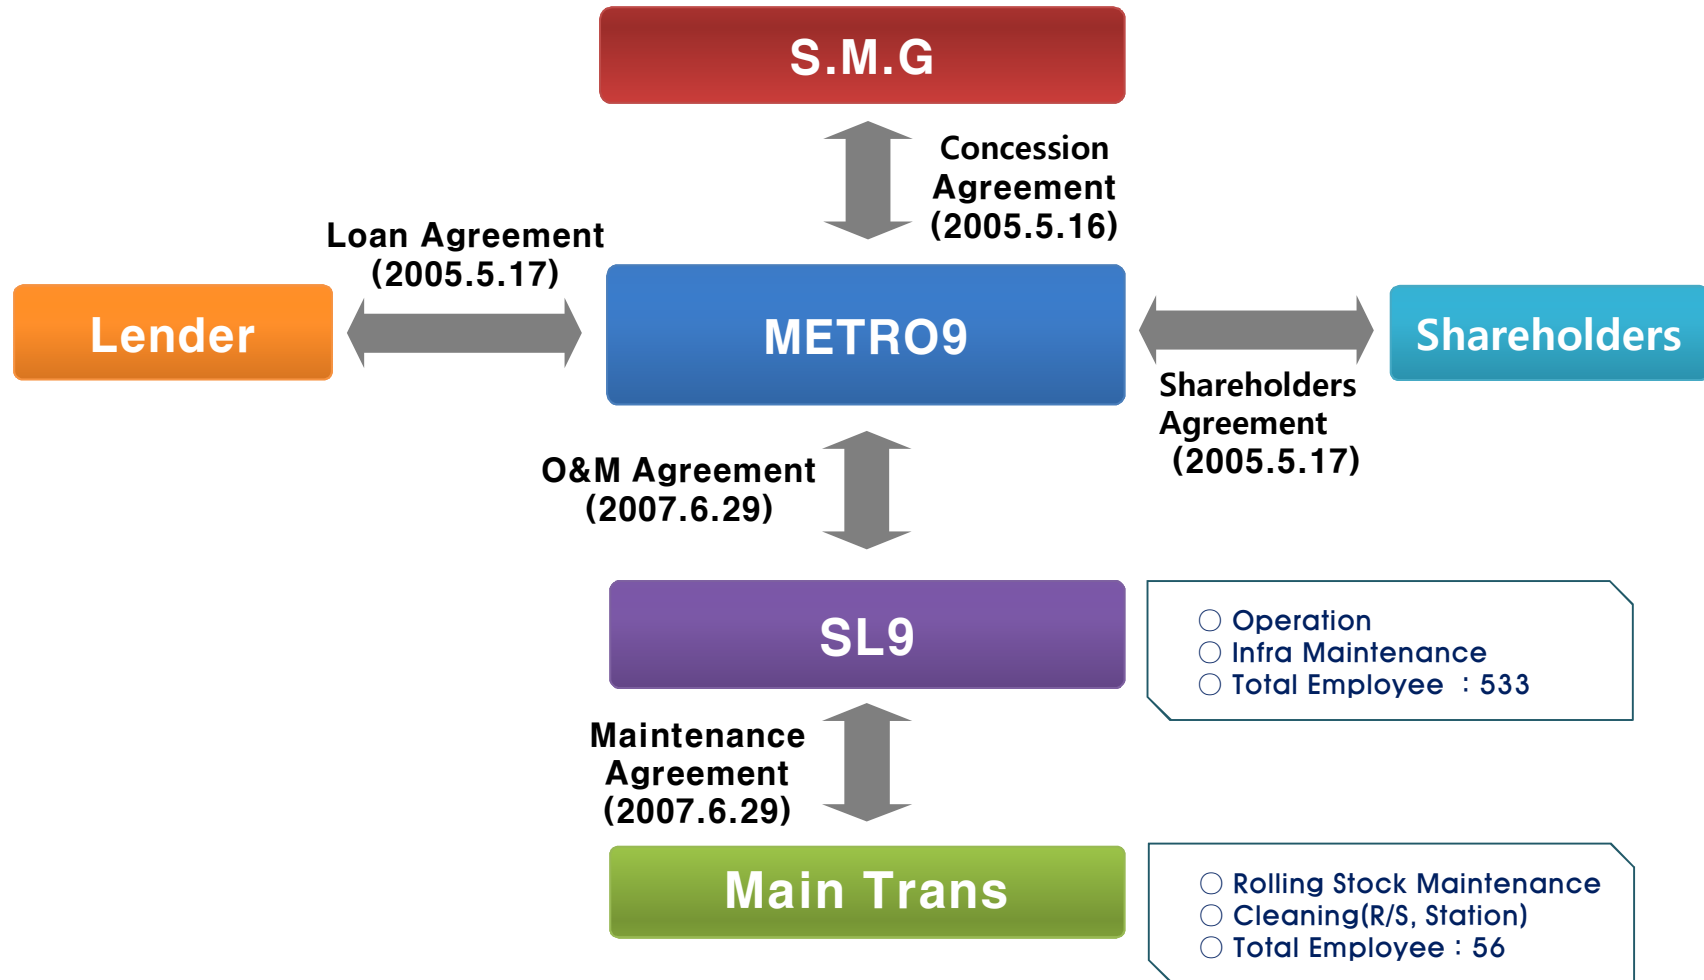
S.M.G

Concession Agreement (2005.5.16)

Loan Agreement (2005.5.17)

Lender

METRO9

Shareholders

Shareholders Agreement (2005.5.17)

O&M Agreement (2007.6.29)

SL9

○ Operation
○ Infra Maintenance
○ Total Employee : 533

Maintenance Agreement (2007.6.29)

Main Trans

○ Rolling Stock Maintenance
○ Cleaning(R/S, Station)
○ Total Employee : 56